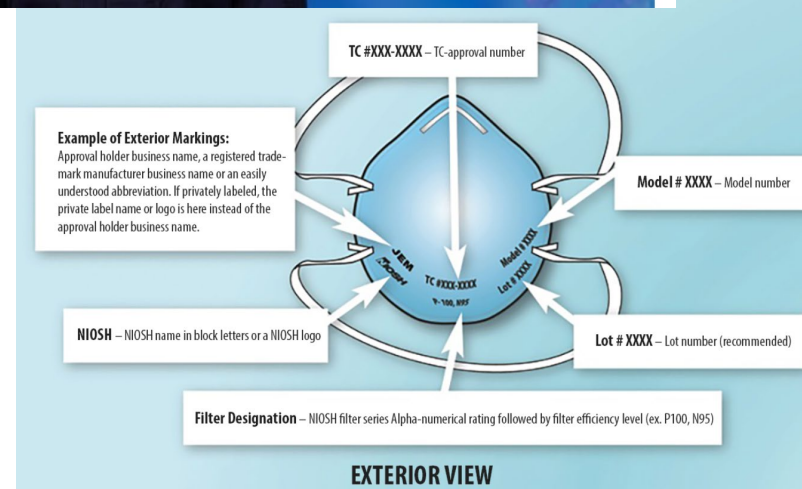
TC #XXX-XXXX – TC-approval number

Example of Exterior Markings:
Approval holder business name, a registered trademark manufacturer business name or an easily understood abbreviation. If privately labeled, the private label name or logo is here instead of the approval holder business name.

Model # XXXX – Model number

JEM
NIOSH
TC #XXX-XXXX
P-100, N95
Model # XXXX
Lot # XXXX

NIOSH – NIOSH name in block letters or a NIOSH logo

Lot # XXXX – Lot number (recommended)

Filter Designation – NIOSH filter series Alpha-numerical rating followed by filter efficiency level (ex. P100, N95)

EXTERIOR VIEW